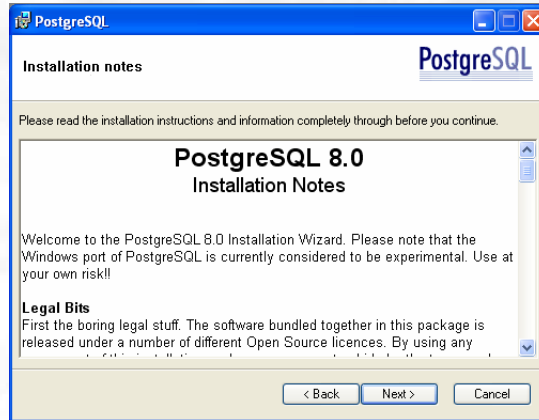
PostgreSQL

Installation notes

PostgreSQL

Please read the installation instructions and information completely through before you continue.

PostgreSQL 8.0
Installation Notes

Welcome to the PostgreSQL 8.0 Installation Wizard. Please note that the Windows port of PostgreSQL is currently considered to be experimental. Use at your own risk!!

Legal Bits
First the boring legal stuff. The software bundled together in this package is released under a number of different Open Source licences. By using any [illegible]

< Back   Next >   Cancel